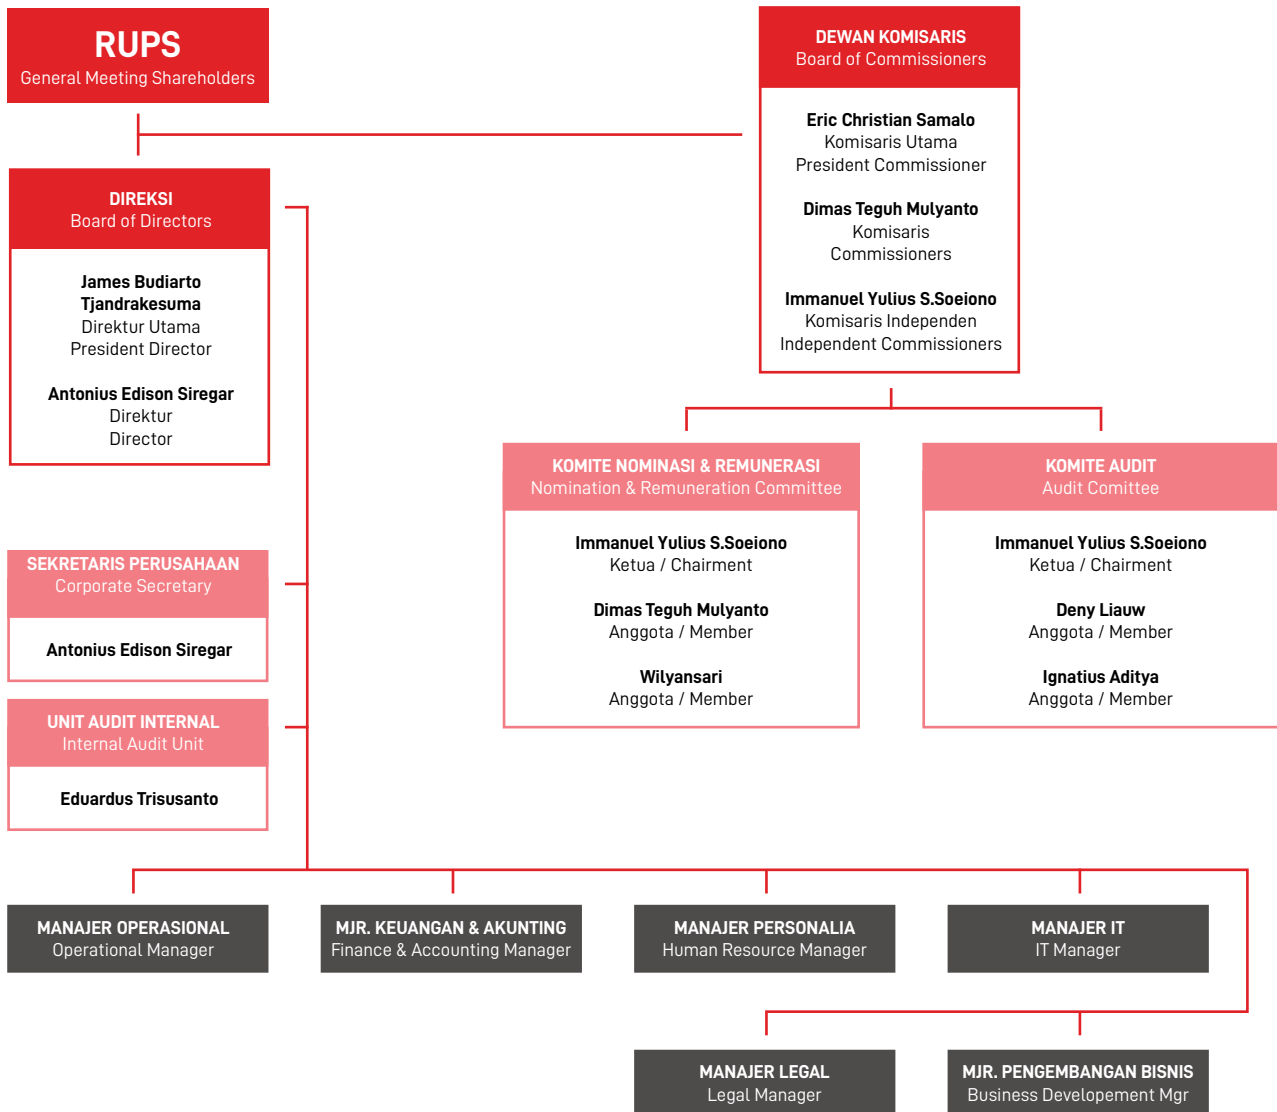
RUPS
General Meeting Shareholders

DEWAN KOMISARIS
Board of Commissioners

Eric Christian Samalo
Komisaris Utama
President Commissioner

Dimas Teguh Mulyanto
Komisaris
Commissioners

Immanuel Yulius S.Soeiono
Komisaris Independen
Independent Commissioners

DIREKSI
Board of Directors

James Budiarto Tjandrakesuma
Direktur Utama
President Director

Antonius Edison Siregar
Direktur
Director

KOMITE NOMINASI & REMUNERASI
Nomination & Remuneration Committee

Immanuel Yulius S.Soeiono
Ketua / Chairment

Dimas Teguh Mulyanto
Anggota / Member

Wilyansari
Anggota / Member

KOMITE AUDIT
Audit Comittee

Immanuel Yulius S.Soeiono
Ketua / Chairment

Deny Liauw
Anggota / Member

Ignatius Aditya
Anggota / Member

SEKRETARIS PERUSAHAAN
Corporate Secretary

Antonius Edison Siregar

UNIT AUDIT INTERNAL
Internal Audit Unit

Eduardus Trisusanto

MANAJER OPERASIONAL
Operational Manager

MJR. KEUANGAN & AKUNTING
Finance & Accounting Manager

MANAJER PERSONALIA
Human Resource Manager

MANAJER IT
IT Manager

MANAJER LEGAL
Legal Manager

MJR. PENGEMBANGAN BISNIS
Business Developement Mgr